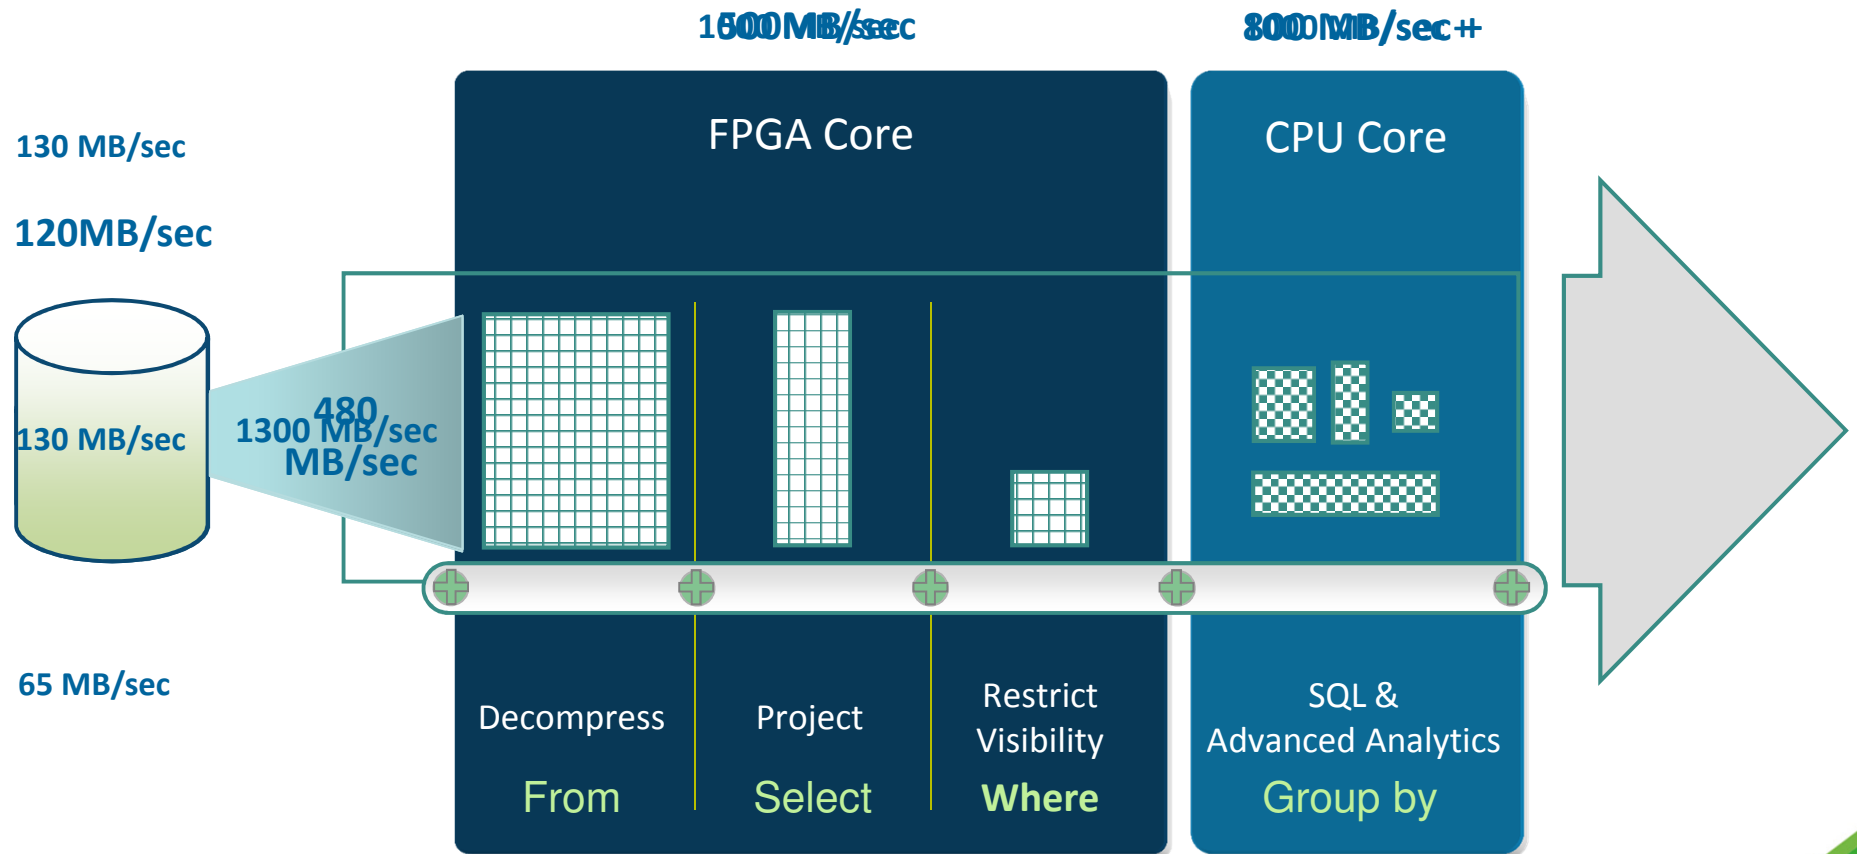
1600 MB/sec

800 MB/sec +

130 MB/sec

120MB/sec

FPGA Core

CPU Core

130 MB/sec

1300 MB/sec

480 MB/sec

65 MB/sec

Decompress

From

Project

Select

Restrict Visibility

Where

SQL & Advanced Analytics

Group by